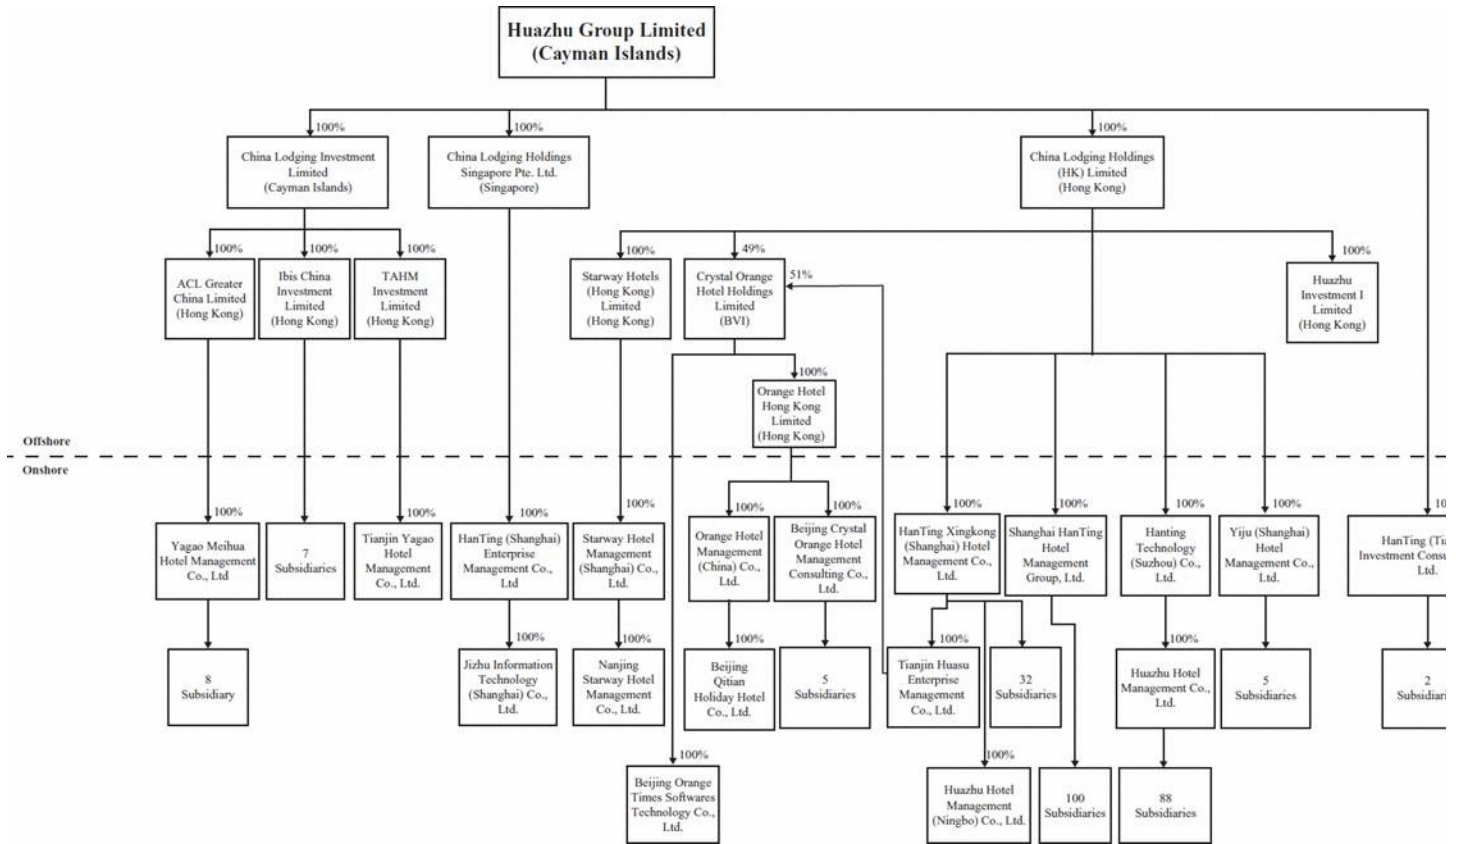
Huazhu Group Limited
(Cayman Islands)

100%
China Lodging Investment Limited
(Cayman Islands)

100%
China Lodging Holdings Singapore Pte. Ltd.
(Singapore)

100%
China Lodging Holdings (HK) Limited
(Hong Kong)

100%
ACL Greater China Limited
(Hong Kong)

100%
Ibis China Investment Limited
(Hong Kong)

100%
TAHM Investment Limited
(Hong Kong)

100%
Starway Hotels (Hong Kong) Limited
(Hong Kong)

49%
Crystal Orange Hotel Holdings Limited
(BVI)

51%

100%
Huazhu Investment I Limited
(Hong Kong)

100%
Orange Hotel Hong Kong Limited
(Hong Kong)

Offshore

Onshore

100%
Yagao Meihua Hotel Management Co., Ltd

100%
7
Subsidiaries

100%
Tianjin Yagao Hotel Management Co., Ltd.

100%
HanTing (Shanghai) Enterprise Management Co., Ltd

100%
Starway Hotel Management (Shanghai) Co., Ltd.

100%
Orange Hotel Management (China) Co., Ltd.

100%
Beijing Crystal Orange Hotel Management Consulting Co., Ltd.

100%
HanTing Xingkong (Shanghai) Hotel Management Co., Ltd.

100%
Shanghai HanTing Hotel Management Group, Ltd.

100%
Hanting Technology (Suzhou) Co., Ltd.

100%
Yiju (Shanghai) Hotel Management Co., Ltd.

10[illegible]
HanTing (Ti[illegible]
Investment Consu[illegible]
Ltd.

8
Subsidiary

100%
Jizhu Information Technology (Shanghai) Co., Ltd.

100%
Nanjing Starway Hotel Management Co., Ltd.

100%
Beijing Qitian Holiday Hotel Co., Ltd.

5
Subsidiaries

100%
Tianjin Huasu Enterprise Management Co., Ltd.

32
Subsidiaries

100%
Huazhu Hotel Management Co., Ltd.

5
Subsidiaries

2
Subsidiari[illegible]

100%
Beijing Orange Times Softwares Technology Co., Ltd.

100%
Huazhu Hotel Management (Ningbo) Co., Ltd.

100
Subsidiaries

88
Subsidiaries